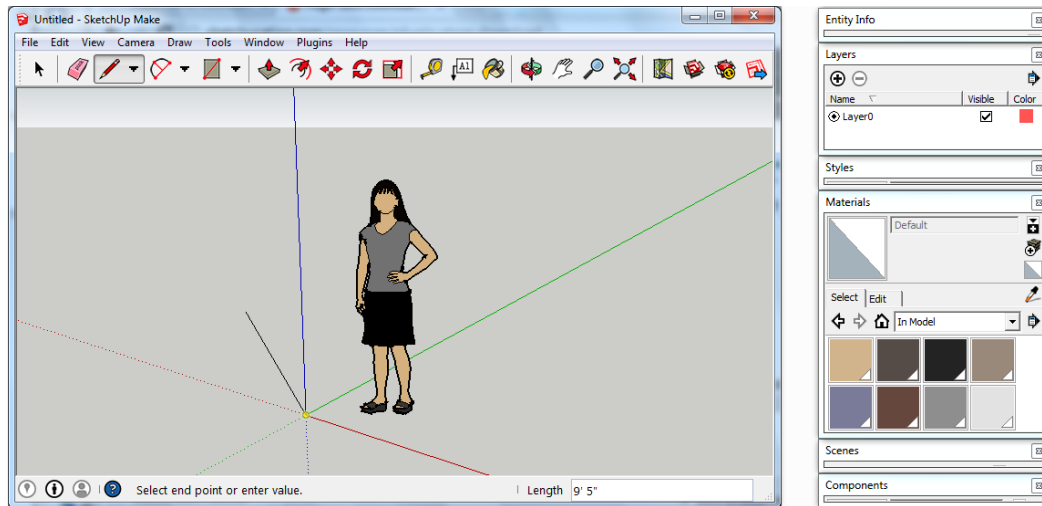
Untitled - SketchUp Make

File Edit View Camera Draw Tools Window Plugins Help

Select end point or enter value.

Length 9' 5"

Entity Info

Layers

Name Visible Color

Layer0

Styles

Materials

Default

Select Edit

In Model

Scenes

Components